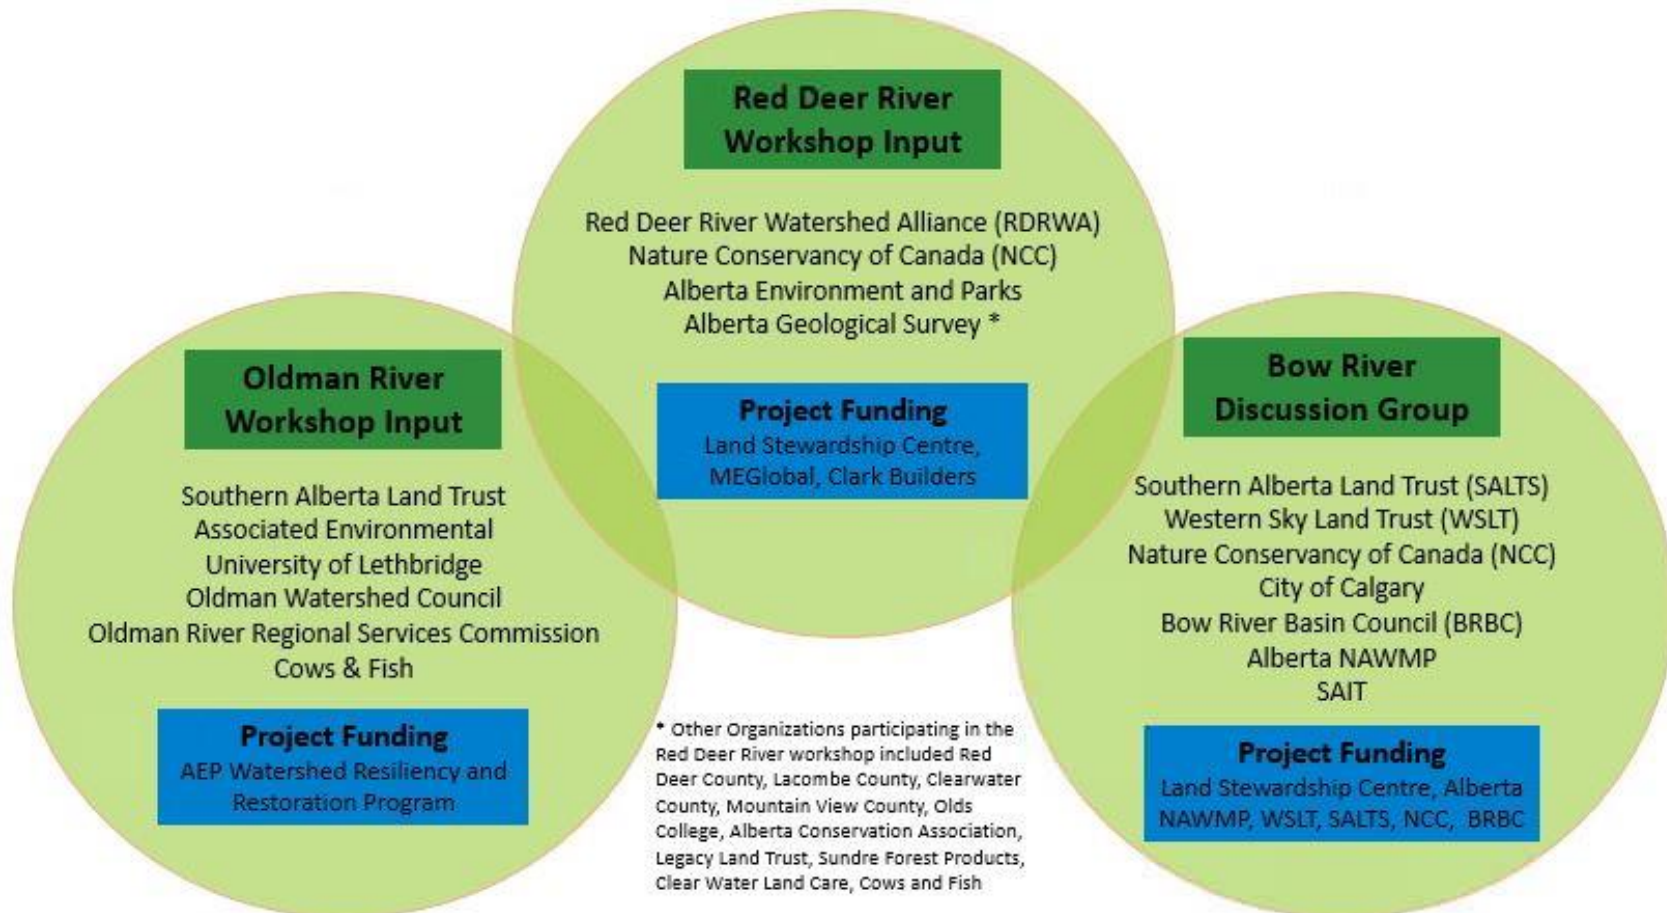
Red Deer River
Workshop Input

Red Deer River Watershed Alliance (RDRWA)
Nature Conservancy of Canada (NCC)
Alberta Environment and Parks
Alberta Geological Survey *

Project Funding
Land Stewardship Centre, MEGlobal, Clark Builders

Oldman River
Workshop Input

Southern Alberta Land Trust
Associated Environmental
University of Lethbridge
Oldman Watershed Council
Oldman River Regional Services Commission
Cows & Fish

Project Funding
AEP Watershed Resiliency and Restoration Program

Bow River
Discussion Group

Southern Alberta Land Trust (SALTS)
Western Sky Land Trust (WSLT)
Nature Conservancy of Canada (NCC)
City of Calgary
Bow River Basin Council (BRBC)
Alberta NAWMP
SAIT

Project Funding
Land Stewardship Centre, Alberta NAWMP, WSLT, SALTS, NCC, BRBC

* Other Organizations participating in the Red Deer River workshop included Red Deer County, Lacombe County, Clearwater County, Mountain View County, Olds College, Alberta Conservation Association, Legacy Land Trust, Sundre Forest Products, Clear Water Land Care, Cows and Fish